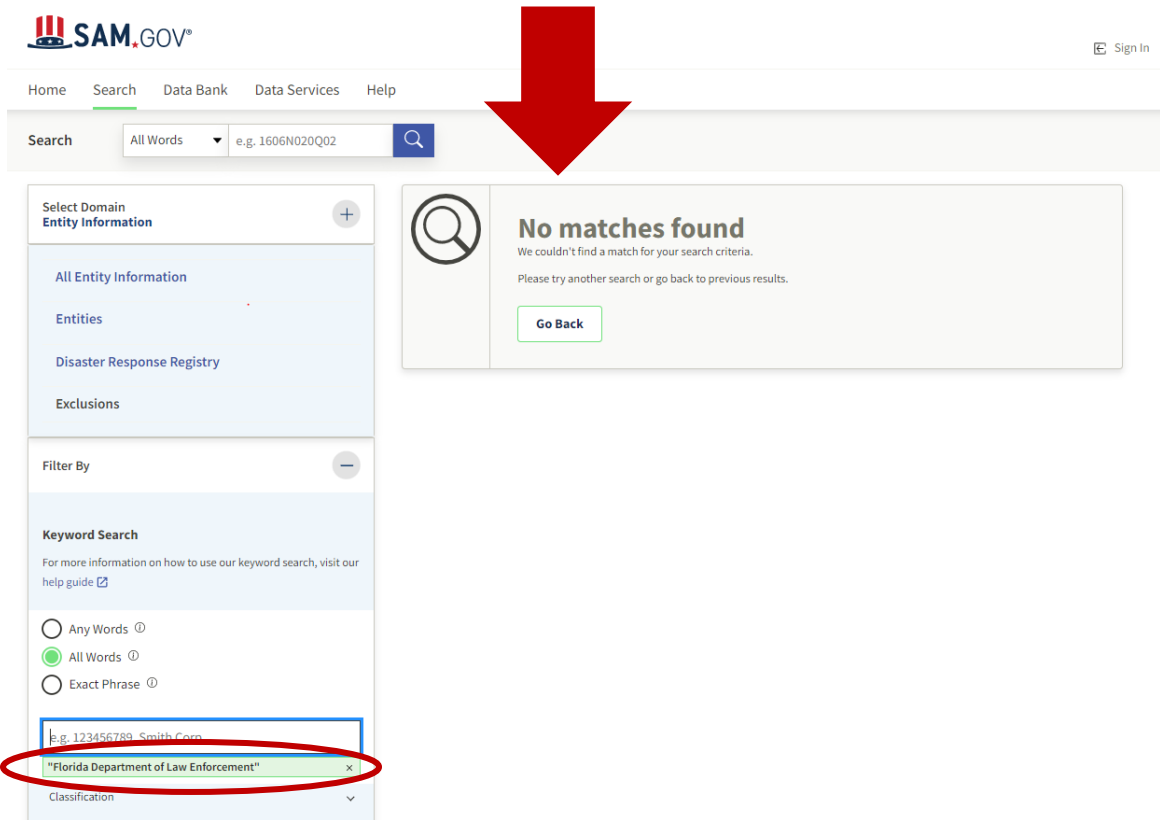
SAM.GOV®

Sign In

Home Search Data Bank Data Services Help

Search All Words e.g. 1606N020Q02

Select Domain
Entity Information

All Entity Information

Entities

Disaster Response Registry

Exclusions

Filter By

Keyword Search

For more information on how to use our keyword search, visit our help guide

Any Words
All Words
Exact Phrase

e.g. 123456789, Smith Corp

"Florida Department of Law Enforcement" ×

Classification

No matches found

We couldn't find a match for your search criteria.

Please try another search or go back to previous results.

Go Back